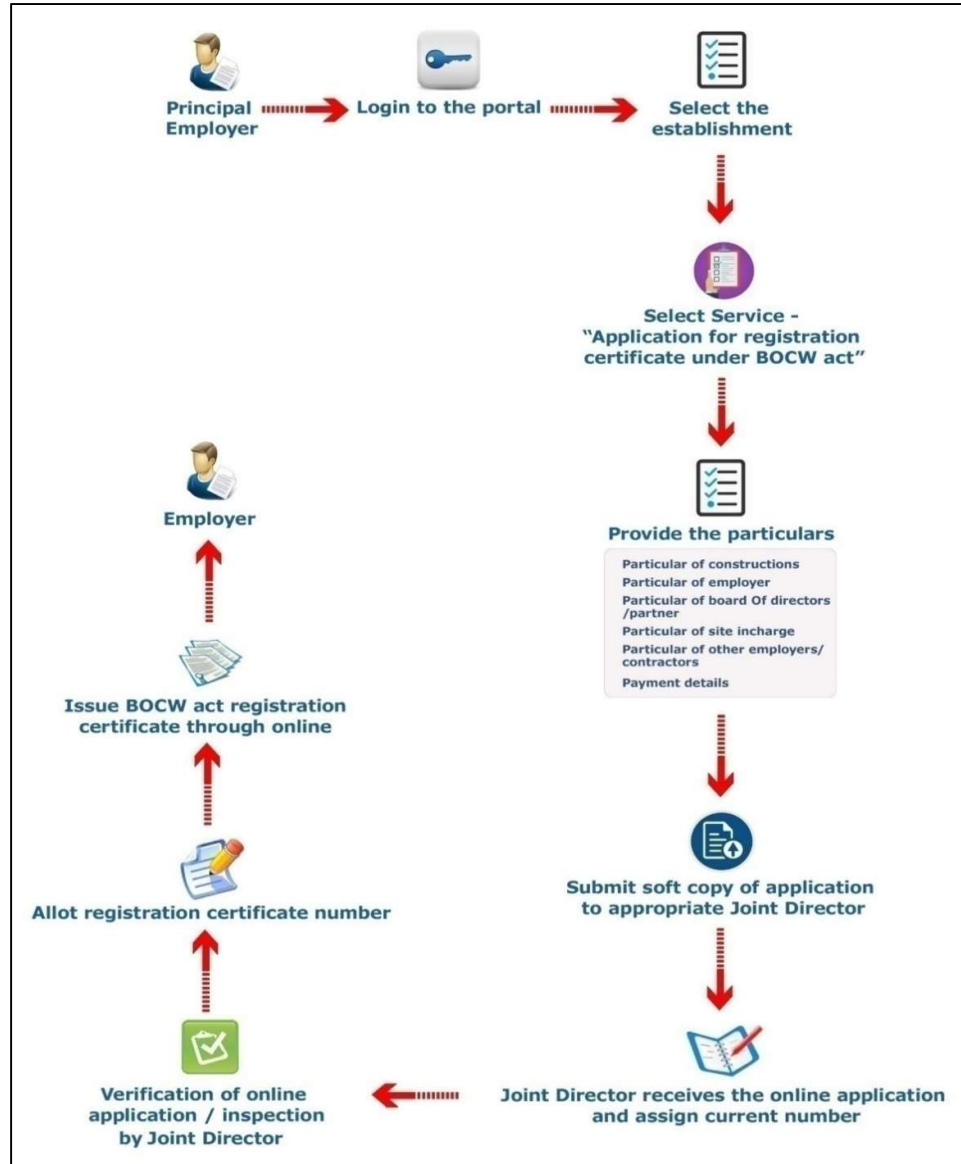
Principal Employer

Login to the portal

Select the establishment

Select Service - "Application for registration certificate under BOCW act"

Provide the particulars

Particular of constructions
Particular of employer
Particular of board Of directors /partner
Particular of site incharge
Particular of other employers/ contractors
Payment details

Submit soft copy of application to appropriate Joint Director

Joint Director receives the online application and assign current number

Verification of online application / inspection by Joint Director

Allot registration certificate number

Issue BOCW act registration certificate through online

Employer